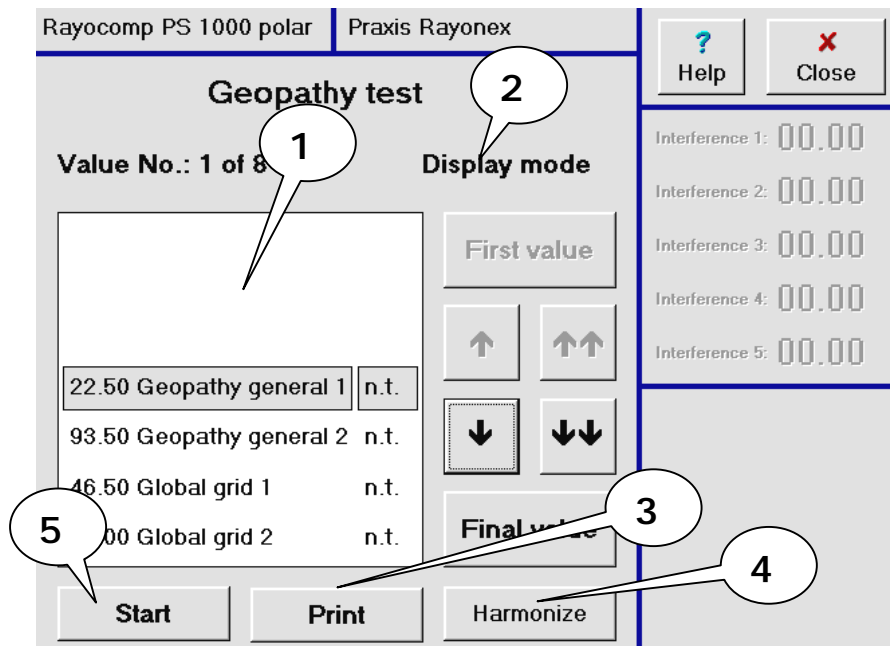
Rayocomp PS 1000 polar | Praxis Rayonex

? Help
✕ Close

Geopathy test

2

1

Value No.: 1 of 8

Display mode

First value

Interference 1: 00.00
Interference 2: 00.00
Interference 3: 00.00
Interference 4: 00.00
Interference 5: 00.00

22.50 Geopathy general 1 n.t.
93.50 Geopathy general 2 n.t.
46.50 Global grid 1 n.t.
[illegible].00 Global grid 2 n.t.

5

3

Final value

4

Start

Print

Harmonize